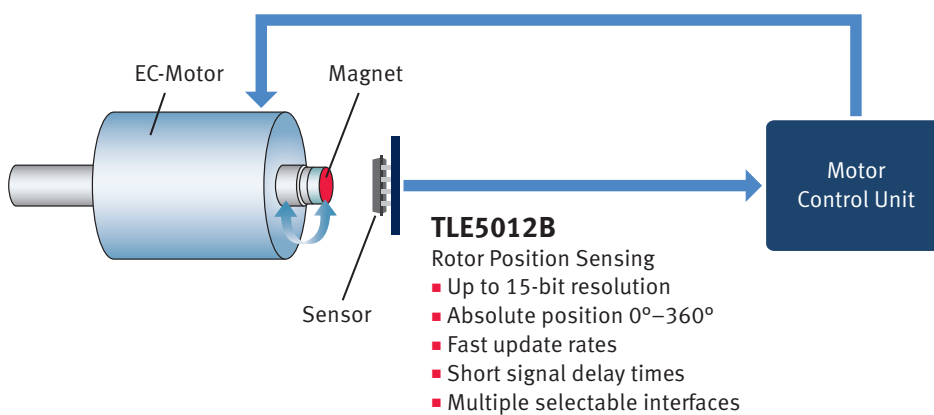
EC-Motor

Magnet

Motor Control Unit

Sensor

TLE5012B

Rotor Position Sensing

▪ Up to 15-bit resolution
▪ Absolute position 0º–360º
▪ Fast update rates
▪ Short signal delay times
▪ Multiple selectable interfaces